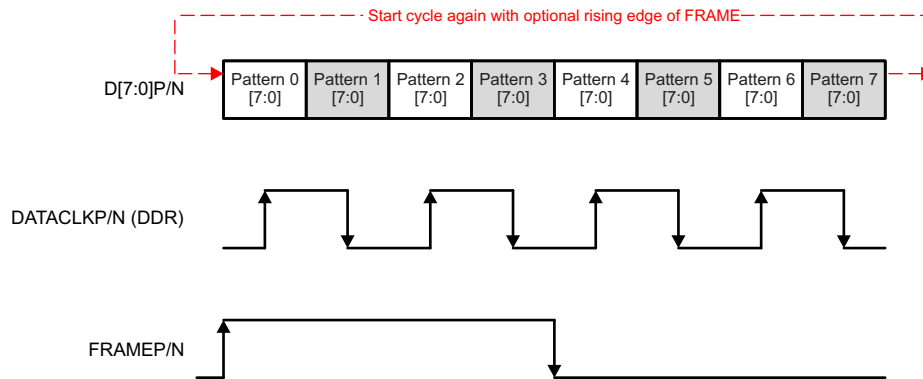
Start cycle again with optional rising edge of FRAME

D[7:0]P/N

| Pattern 0 [7:0] | Pattern 1 [7:0] | Pattern 2 [7:0] | Pattern 3 [7:0] | Pattern 4 [7:0] | Pattern 5 [7:0] | Pattern 6 [7:0] | Pattern 7 [7:0] |
|---|---|---|---|---|---|---|---|

DATACLKP/N (DDR)

FRAMEP/N